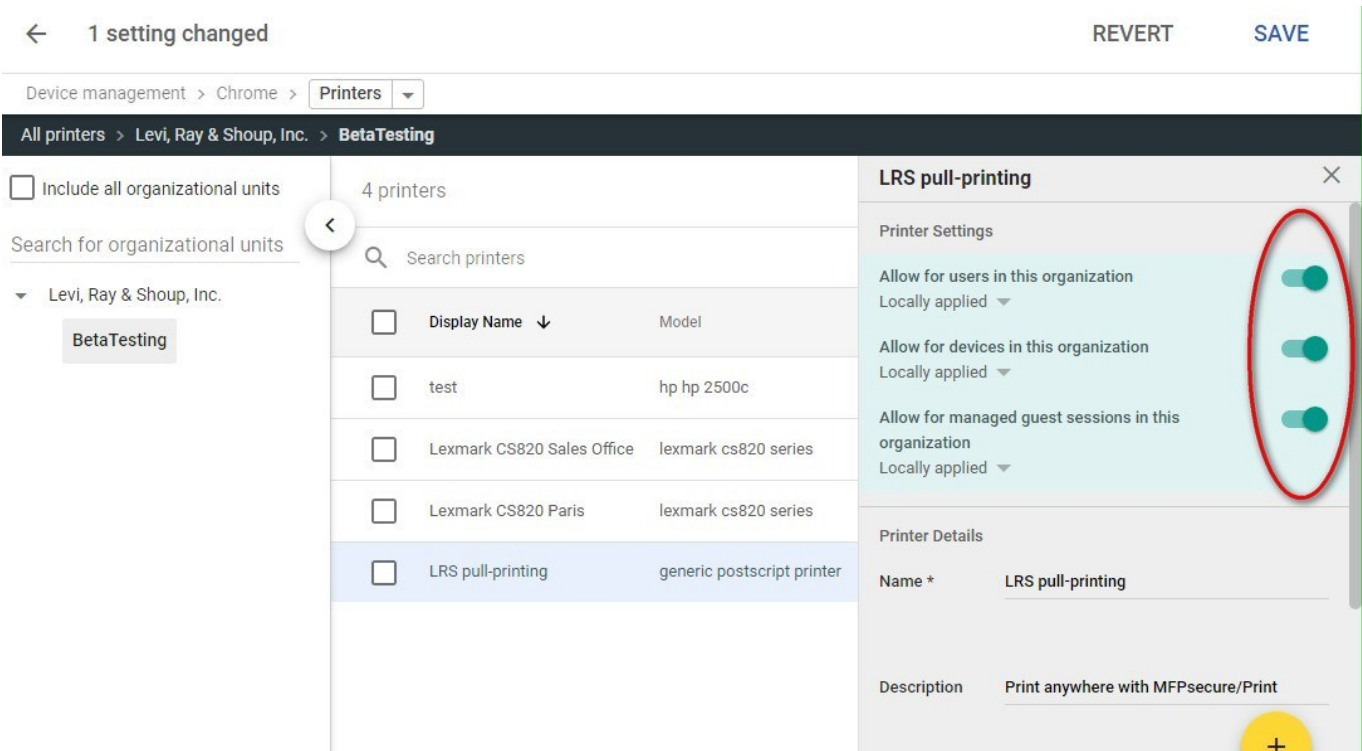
← 1 setting changed

REVERT SAVE

Device management > Chrome > Printers

All printers > Levi, Ray & Shoup, Inc. > BetaTesting

Include all organizational units

Search for organizational units

Levi, Ray & Shoup, Inc.

BetaTesting

4 printers

Search printers

| | Display Name ↓ | Model |
|---|---|---|
| | test | hp hp 2500c |
| | Lexmark CS820 Sales Office | lexmark cs820 series |
| | Lexmark CS820 Paris | lexmark cs820 series |
| | LRS pull-printing | generic postscript printer |

LRS pull-printing

Printer Settings

Allow for users in this organization
Locally applied

Allow for devices in this organization
Locally applied

Allow for managed guest sessions in this organization
Locally applied

Printer Details

Name * LRS pull-printing

Description Print anywhere with MFPsecure/Print

+